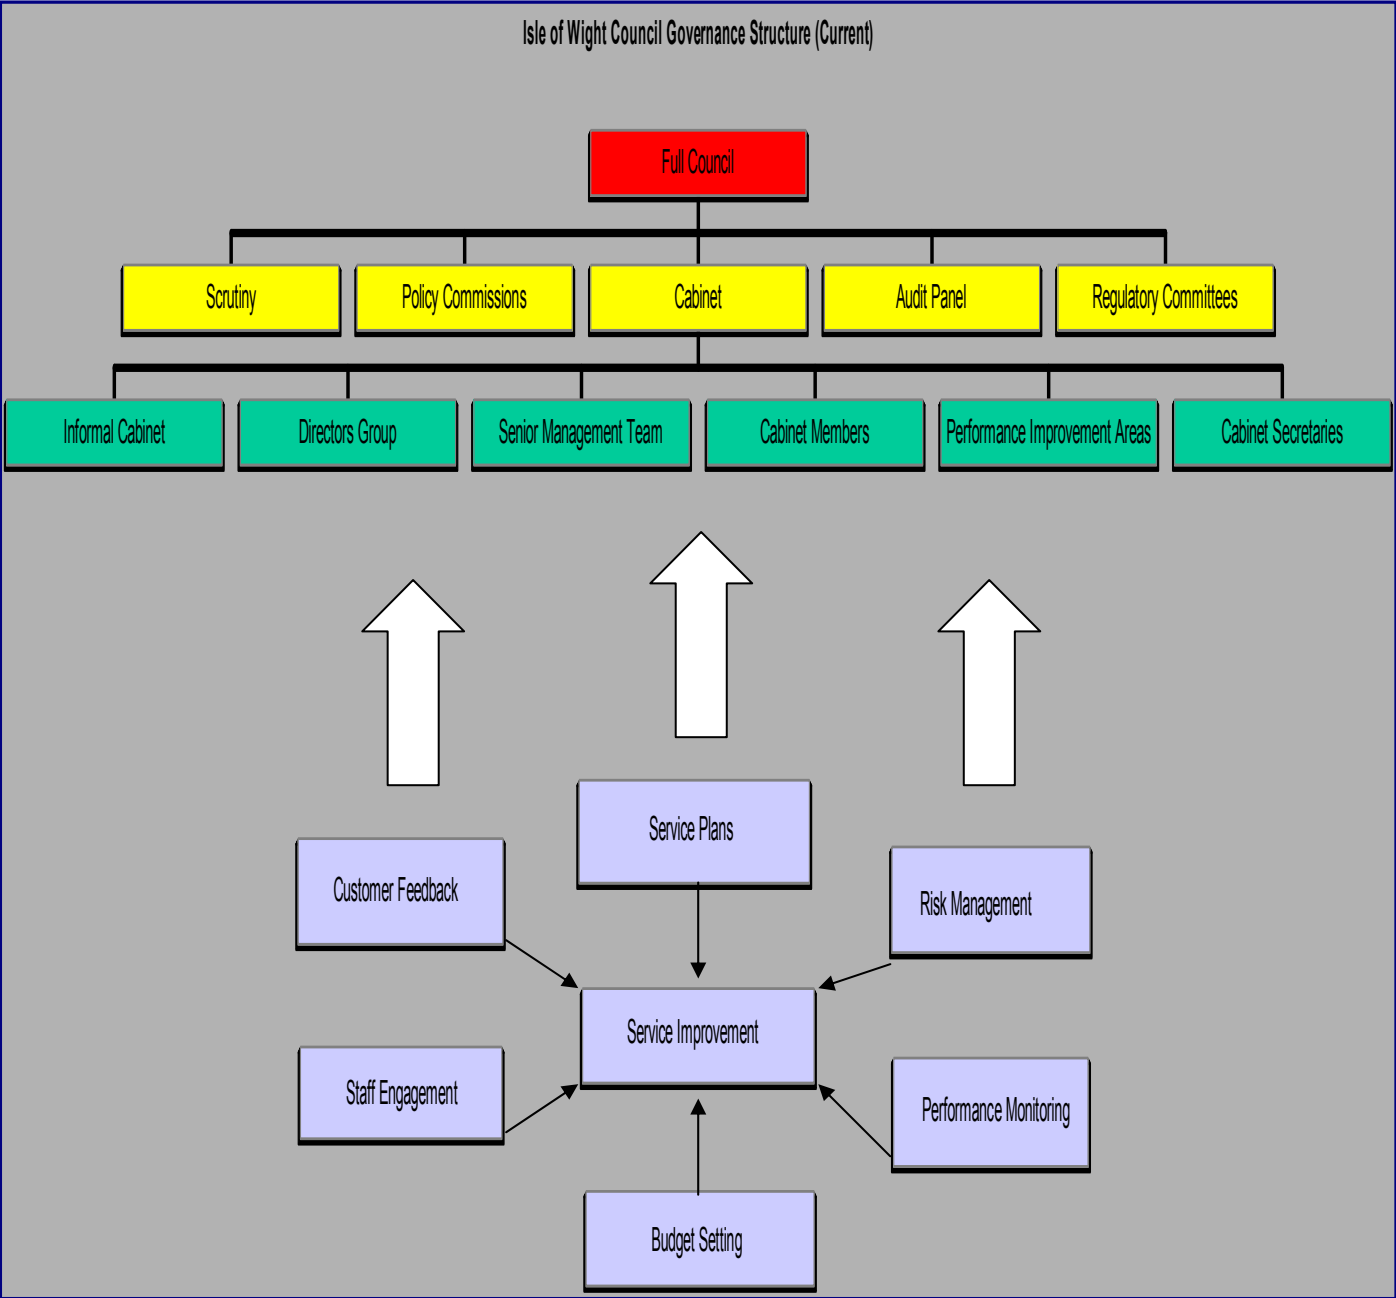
Isle of Wight Council Governance Structure (Current)

Full Council

Scrutiny

Policy Commissions

Cabinet

Audit Panel

Regulatory Committees

Informal Cabinet

Directors Group

Senior Management Team

Cabinet Members

Performance Improvement Areas

Cabinet Secretaries

Service Plans

Customer Feedback

Risk Management

Service Improvement

Staff Engagement

Performance Monitoring

Budget Setting